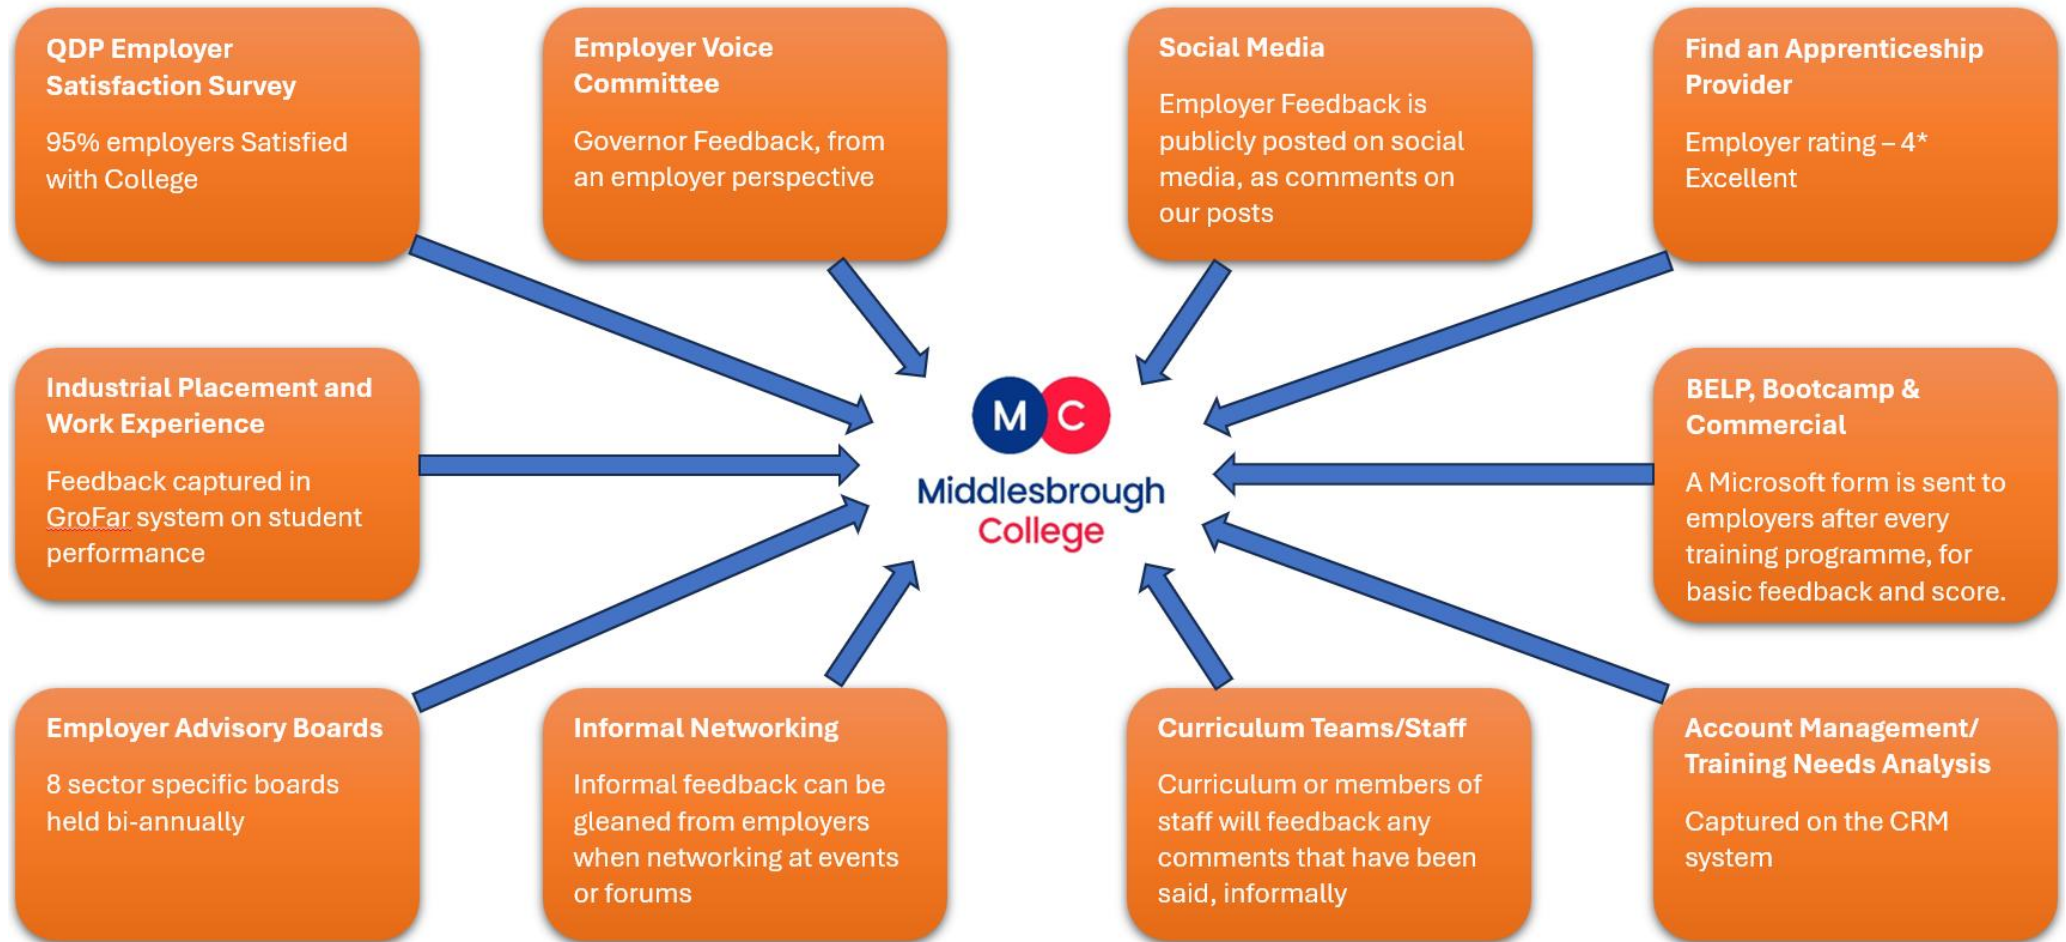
QDP Employer Satisfaction Survey

95% employers Satisfied with College

Employer Voice Committee

Governor Feedback, from an employer perspective

Social Media

Employer Feedback is publicly posted on social media, as comments on our posts

Find an Apprenticeship Provider

Employer rating – 4* Excellent

Industrial Placement and Work Experience

Feedback captured in GroFar system on student performance

M C

Middlesbrough College

BELP, Bootcamp & Commercial

A Microsoft form is sent to employers after every training programme, for basic feedback and score.

Employer Advisory Boards

8 sector specific boards held bi-annually

Informal Networking

Informal feedback can be gleaned from employers when networking at events or forums

Curriculum Teams/Staff

Curriculum or members of staff will feedback any comments that have been said, informally

Account Management/ Training Needs Analysis

Captured on the CRM system